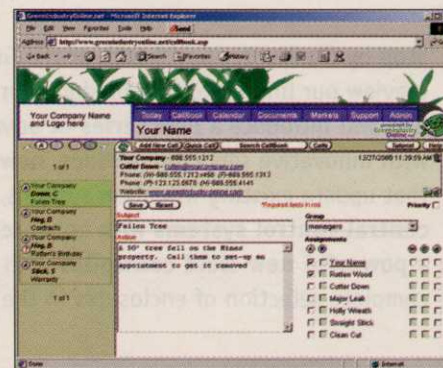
GreenIndustryOnline.net - Microsoft Internet Explorer

File Edit View Favorites Tools Help

Address http://www.greenindustryonline.net/callbook.asp

Back Search Favorites History

Your Company Name and Logo here

Today Callbook Calendar Documents Markets Support Admin

Your Name

Add New Call Quick Call Search CallBook Cuts

1 of 1

Your Company Green, C Fallen Tree

Your Company Hoy, B Contracts

Your Company Hoy, B Patties Birthday

Your Company Stick, S Warranty

1 of 1

Your Company - 888.555.1212
Cutter Down - cutter@yourcompany.com
Phone: (W)-888.555.1212 x456 (F)-888.555.1313
Phone: (P)-123.123.0678 (H)-888.555.4141
Website: www.greenindustryonline.com

12/27/2000 11:39:59 AM

Save Reset *Required fields in red

Priority

Subject
Fallen Tree

Action
A 30' tree fell on the Hines property. Call them to set-up an appointment to get it removed

Group
managers

Assignments

Your Name
Patties Wood
Cutter Down
Major Leak
Holly Wreath
Straight Stick
Clean Cut

Done

Internet